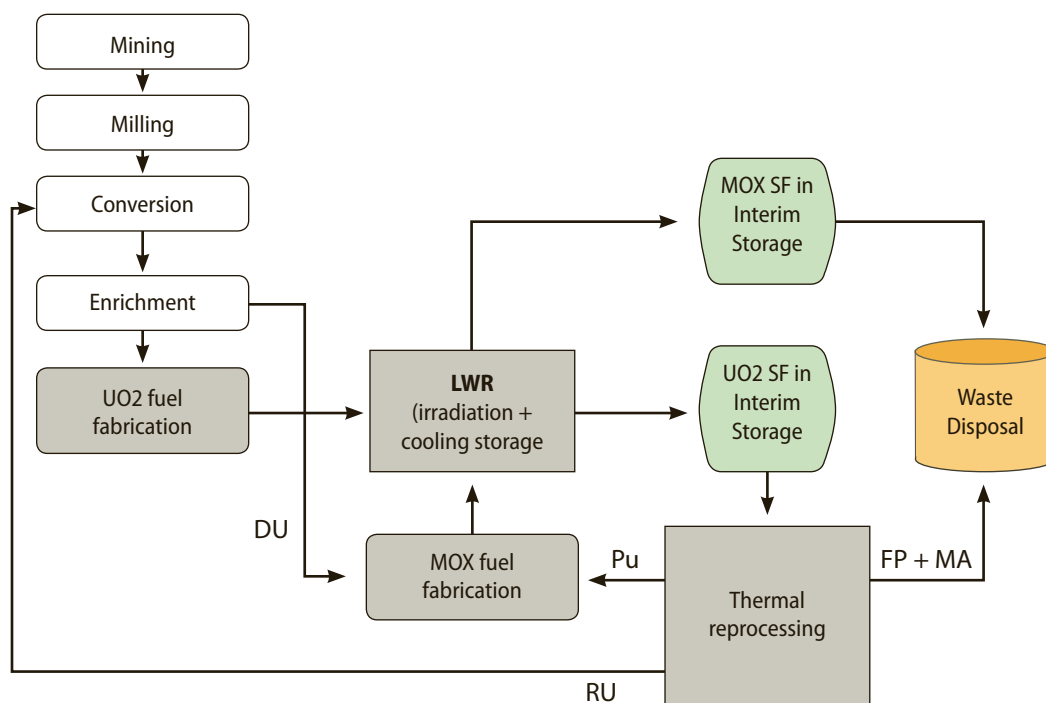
Mining

Milling

Conversion

Enrichment

UO2 fuel fabrication

LWR (irradiation + cooling storage)

MOX SF in Interim Storage

UO2 SF in Interim Storage

Waste Disposal

DU

MOX fuel fabrication

Pu

FP + MA

Thermal reprocessing

RU